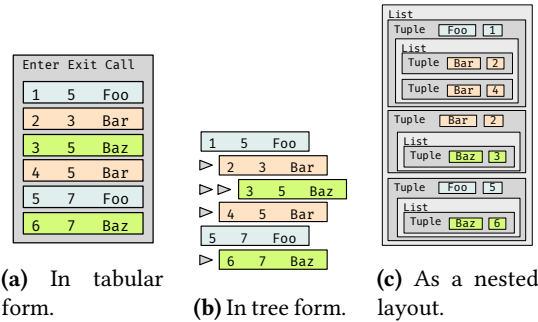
Enter Exit Call

| | | |
|---|---|---|
| 1 | 5 | Foo |
| 2 | 3 | Bar |
| 3 | 5 | Baz |
| 4 | 5 | Bar |
| 5 | 7 | Foo |
| 6 | 7 | Baz |

(a) In tabular form.

1 5 Foo
▷ 2 3 Bar
▷▷ 3 5 Baz
▷ 4 5 Bar
5 7 Foo
▷ 6 7 Baz

(b) In tree form.

List
Tuple Foo 1
List
Tuple Bar 2
Tuple Bar 4
Tuple Bar 2
List
Tuple Baz 3
Tuple Foo 5
List
Tuple Baz 6

(c) As a nested layout.